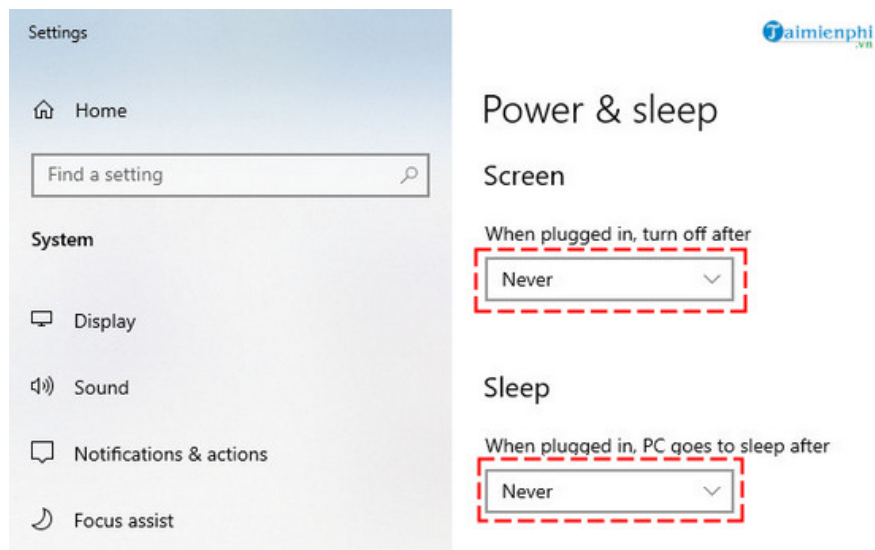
Settings

Home

Find a setting

System

Display

Sound

Notifications & actions

Focus assist

Taimienphi.vn

Power & sleep

Screen

When plugged in, turn off after

Never

Sleep

When plugged in, PC goes to sleep after

Never